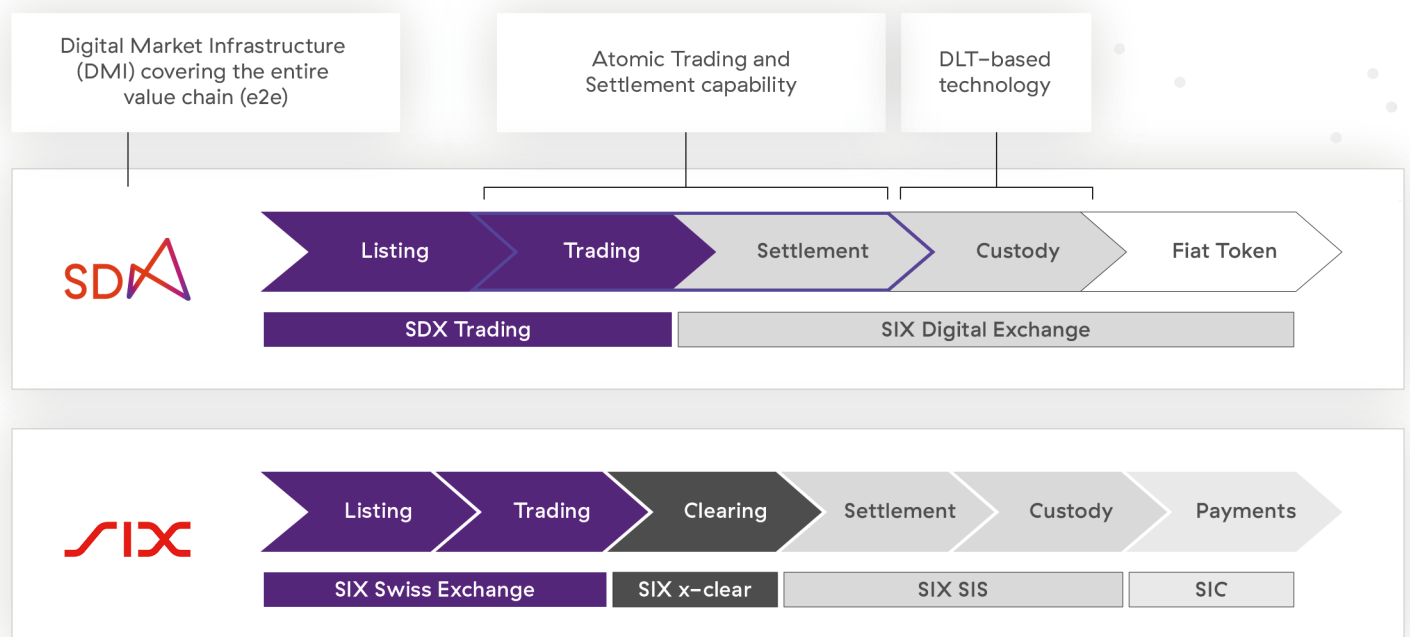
Digital Market Infrastructure (DMI) covering the entire value chain (e2e)

Atomic Trading and Settlement capability

DLT-based technology

SDX

Listing

Trading

Settlement

Custody

Fiat Token

SDX Trading

SIX Digital Exchange

SIX

Listing

Trading

Clearing

Settlement

Custody

Payments

SIX Swiss Exchange

SIX x-clear

SIX SIS

SIC